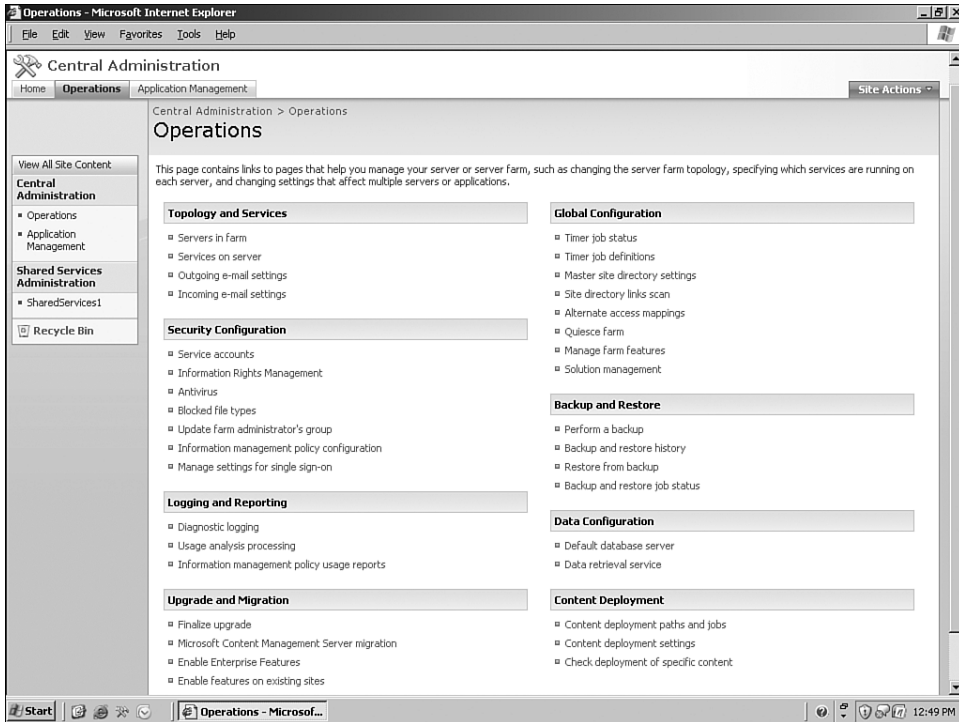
Operations - Microsoft Internet Explorer

File Edit View Favorites Tools Help

Central Administration

Home Operations Application Management

Site Actions

Central Administration > Operations

Operations

View All Site Content

Central Administration

- Operations
- Application Management

Shared Services Administration

- SharedServices1

Recycle Bin

This page contains links to pages that help you manage your server or server farm, such as changing the server farm topology, specifying which services are running on each server, and changing settings that affect multiple servers or applications.

Topology and Services

- Servers in farm
- Services on server
- Outgoing e-mail settings
- Incoming e-mail settings

Security Configuration

- Service accounts
- Information Rights Management
- Antivirus
- Blocked file types
- Update farm administrator's group
- Information management policy configuration
- Manage settings for single sign-on

Logging and Reporting

- Diagnostic logging
- Usage analysis processing
- Information management policy usage reports

Upgrade and Migration

- Finalize upgrade
- Microsoft Content Management Server migration
- Enable Enterprise Features
- Enable features on existing sites

Global Configuration

- Timer job status
- Timer job definitions
- Master site directory settings
- Site directory links scan
- Alternate access mappings
- Quiesce farm
- Manage farm features
- Solution management

Backup and Restore

- Perform a backup
- Backup and restore history
- Restore from backup
- Backup and restore job status

Data Configuration

- Default database server
- Data retrieval service

Content Deployment

- Content deployment paths and jobs
- Content deployment settings
- Check deployment of specific content

Start Operations - Microsof... 12:49 PM